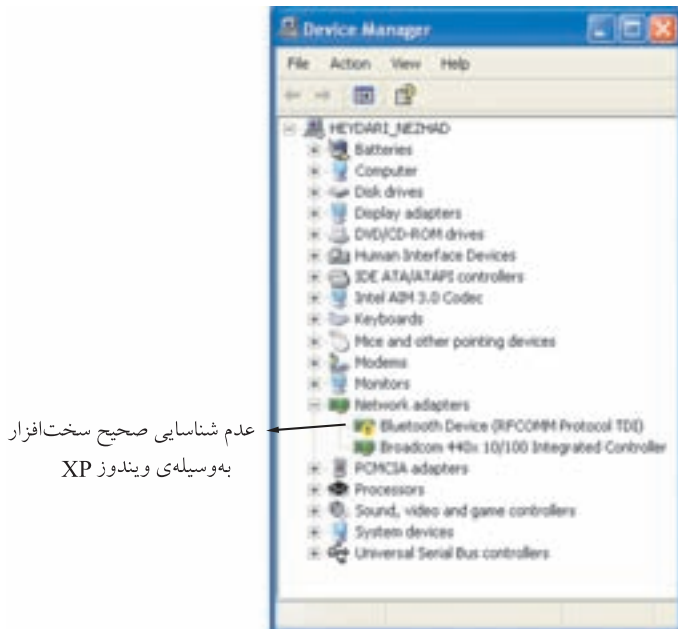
Device Manager

File Action View Help

HEYDARI_NEZHAD
Batteries
Computer
Disk drives
Display adapters
DVD/CD-ROM drives
Human Interface Devices
IDE ATA/ATAPI controllers
Intel AIM 3.0 Codec
Keyboards
Mice and other pointing devices
Modems
Monitors
Network adapters
Bluetooth Device (RFCOMM Protocol TDI)
Broadcom 440x 10/100 Integrated Controller
PCMCIA adapters
Processors
Sound, video and game controllers
System devices
Universal Serial Bus controllers

عدم شناسایی صحیح سخت‌افزار به‌وسیله‌ی ویندوز XP